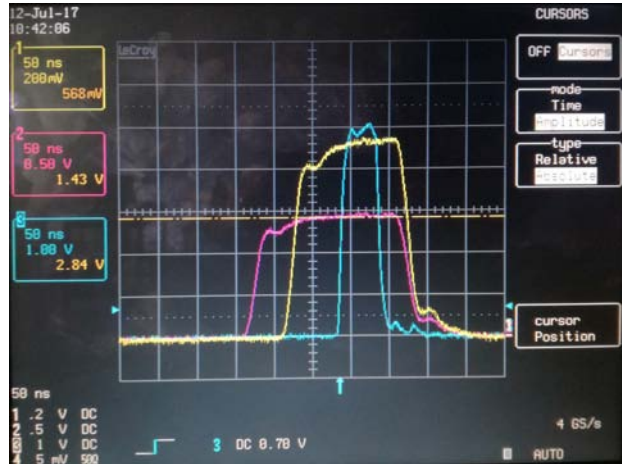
12-Jul-17
10:42:06

CURSORS

LeCroy

1
50 ns
200mV
568mV

2
50 ns
0.50 V
1.43 V

3
50 ns
1.00 V
2.84 V

OFF Cursors

mode
Time
Amplitude

type
Relative
Absolute

cursor
Position

1

50 ns
1 .2 V DC
2 .5 V DC
3 1 V DC
4 5 mV 50Ω

3 DC 0.70 V

4 GS/s

AUTO